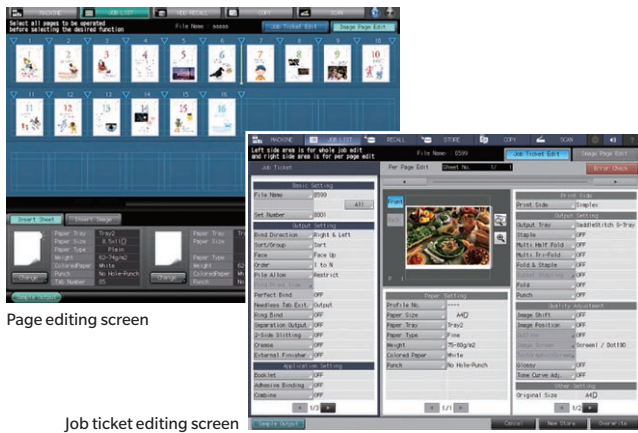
MACHINE JOB LIST HDD RECALL COPY SCAN

Select all pages to be operated before selecting the desired function

File Name 0599

Job Ticket Edit Image Page Edit

1 2 3 4 5 6 7 8 9 10 11 12 13 14 15 16

Insert Sheet Insert Image

Paper Tray Tray2
Paper Size 8.5x11
Paper Type Plain
Weight 62-74g/m2
ColoredPaper White
Punch No Hole-Punch
Tab Number 05

Change

Paper Tray
Paper Size
Paper Type
Weight
ColoredPaper
Punch

Change

Sample Output

Page editing screen

MACHINE JOB LIST RECALL STORE COPY SCAN

Left side area is for whole job edit and right side area is for per page edit

File Name: 0599

Job Ticket Edit Image Page Edit

Job Ticket

Per Page Edit Sheet No. 1/

Error Check

Basic Setting
File Name 0599
All
Set Number 0001

Output Setting
Bind Direction Right & Left
Sort/Group Sort
Face Face Up
Order 1 to N
Pile Allow Restrict
Perfect Bind OFF
Reeless Tab Exit Output
Ring Bind OFF
Separation Output OFF
2-Side Slitting OFF
Crease OFF
External Finisher OFF

Application Setting
Booklet OFF
Adhesive Binding OFF
Combine OFF

1/3

Front

Paper Setting
Profile No. ----
Paper Size A4
Paper Tray Tray2
Paper Type Fine
Weight 75-80g/m2
Colored Paper White
Punch No Hole-Punch

1/1

Print Side
Print Side Simplex

Output Setting
Output Tray SaddleStitch S-Tray
Staple OFF
Multi Half Fold OFF
Multi Tri-Fold OFF
Fold & Staple OFF
Fold OFF
Punch OFF

Quality Adjustment
Image Shift OFF
Image Position OFF
Screen1 / Dot190
Glossy OFF
Tone Curve Adj. OFF

Other Setting
Original Size A4

1/2

Sample Output

Cancel New Store Overwrite

Job ticket editing screen